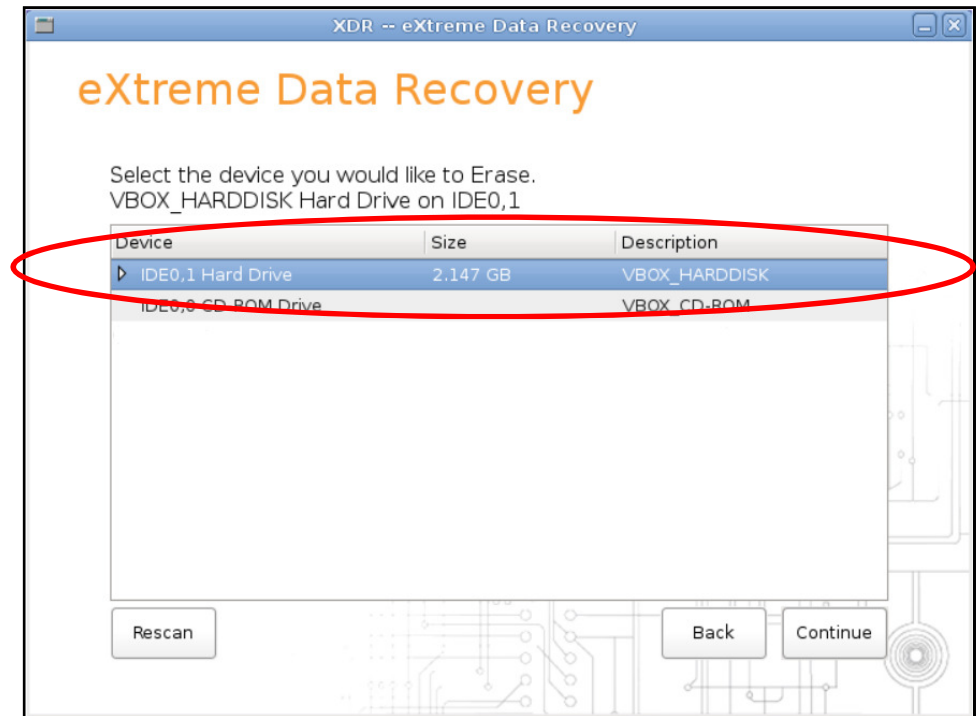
XDR -- eXtreme Data Recovery

eXtreme Data Recovery

Select the device you would like to Erase.
VBOX_HARDDISK Hard Drive on IDE0,1

| Device | Size | Description |
|---|---|---|
| IDE0,1 Hard Drive | 2.147 GB | VBOX_HARDDISK |
| IDE0,0 CD-ROM Drive | | VBOX_CD-ROM |

Rescan

Back

Continue